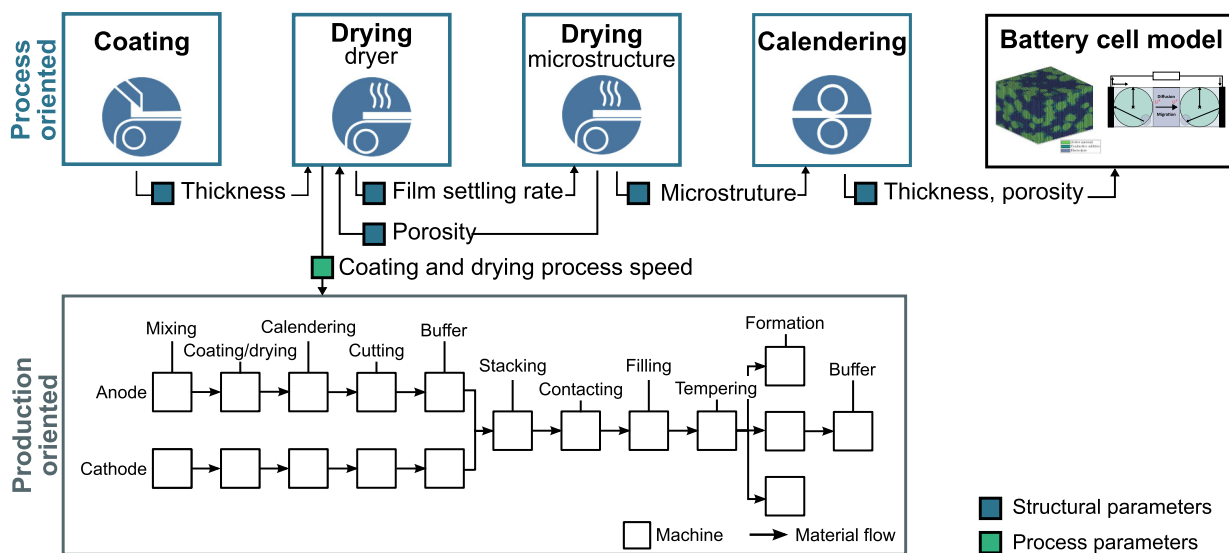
Process oriented

Coating

Drying
dryer

Drying
microstructure

Calendering

Battery cell model

Diffusion
Migration

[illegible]
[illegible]
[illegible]

Thickness

Film settling rate

Porosity

Microstruture

Thickness, porosity

Coating and drying process speed

Production oriented

Mixing

Coating/drying

Calendering

Cutting

Buffer

Stacking

Contacting

Filling

Tempering

Formation

Buffer

Anode

Cathode

Machine

Material flow

Structural parameters

Process parameters